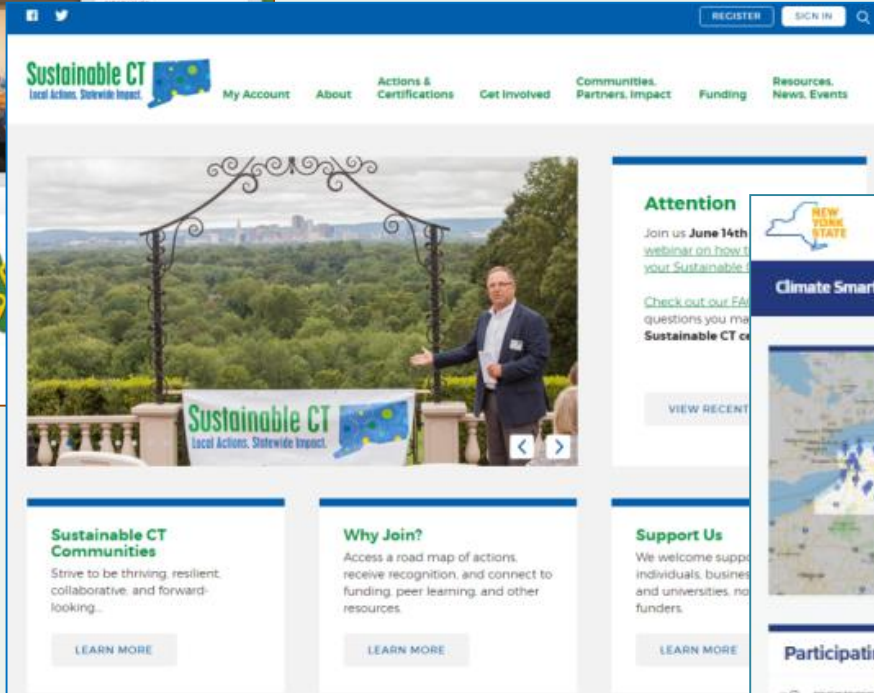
REGISTER SIGN IN

Sustainable CT
Local Actions, Statewide Impact.

My Account About Actions & Certifications Get Involved Communities, Partners, Impact Funding Resources, News, Events

Sustainable CT
Local Actions, Statewide Impact.

Attention

Join us **June 14th** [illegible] webinar on how t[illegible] your Sustainable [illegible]

Check out our FA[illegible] questions you ma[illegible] **Sustainable CT ce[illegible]**

VIEW RECENT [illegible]

NEW YORK STATE

Climate Smar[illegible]

Participati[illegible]

Sustainable CT Communities

Strive to be thriving, resilient, collaborative, and forward-looking...

LEARN MORE

Why Join?

Access a road map of actions, receive recognition, and connect to funding, peer learning, and other resources.

LEARN MORE

Support Us

We welcome suppo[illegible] individuals, busines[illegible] and universities, no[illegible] funders.

LEARN MORE